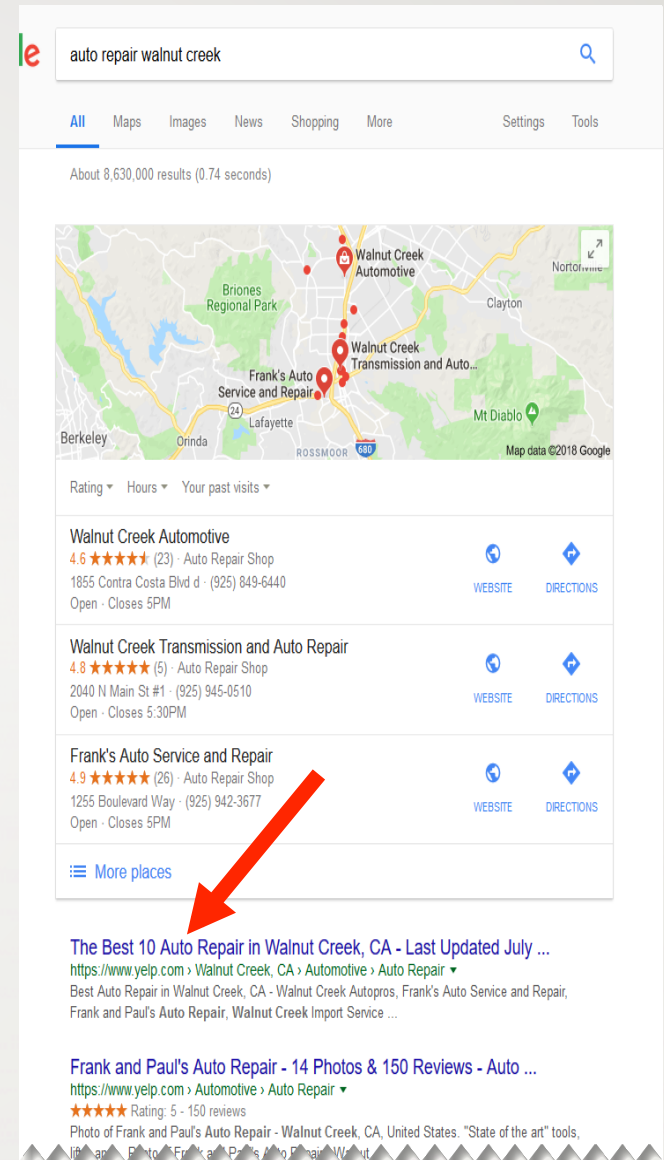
le

auto repair walnut creek

All Maps Images News Shopping More Settings Tools

About 8,630,000 results (0.74 seconds)

Walnut Creek Automotive
Briones Regional Park
Nortonville
Clayton
Walnut Creek Transmission and Auto...
Frank's Auto Service and Repair
24
Lafayette
Mt Diablo
Berkeley
Orinda
ROSSMOOR
680
Map data ©2018 Google

Rating ▾ Hours ▾ Your past visits ▾

Walnut Creek Automotive
4.6 ★★★★★ (23) · Auto Repair Shop
1855 Contra Costa Blvd d · (925) 849-6440
Open · Closes 5PM
WEBSITE DIRECTIONS

Walnut Creek Transmission and Auto Repair
4.8 ★★★★★ (5) · Auto Repair Shop
2040 N Main St #1 · (925) 945-0510
Open · Closes 5:30PM
WEBSITE DIRECTIONS

Frank's Auto Service and Repair
4.9 ★★★★★ (26) · Auto Repair Shop
1255 Boulevard Way · (925) 942-3677
Open · Closes 5PM
WEBSITE DIRECTIONS

More places

The Best 10 Auto Repair in Walnut Creek, CA - Last Updated July ...
https://www.yelp.com › Walnut Creek, CA › Automotive › Auto Repair ▾
Best Auto Repair in Walnut Creek, CA - Walnut Creek Autopros, Frank's Auto Service and Repair, Frank and Paul's Auto Repair, Walnut Creek Import Service ...

Frank and Paul's Auto Repair - 14 Photos & 150 Reviews - Auto ...
https://www.yelp.com › Automotive › Auto Repair ▾
★★★★★ Rating: 5 - 150 reviews
Photo of Frank and Paul's Auto Repair - Walnut Creek, CA, United States. "State of the art" tools, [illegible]